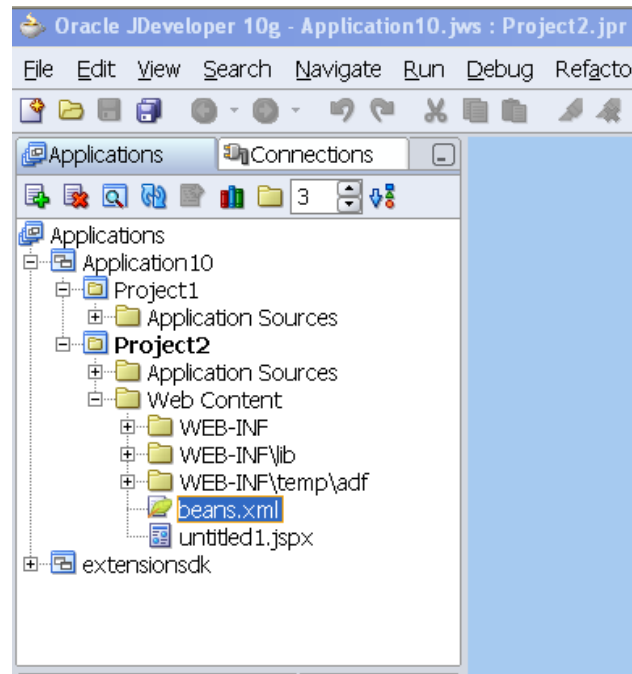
Oracle JDeveloper 10g - Application10.jws : Project2.jpr

File Edit View Search Navigate Run Debug Refacto

Applications Connections

3

Applications
Application10
Project1
Application Sources
Project2
Application Sources
Web Content
WEB-INF
WEB-INF\lib
WEB-INF\temp\adf
beans.xml
untitled1.jspx
extensionsdk